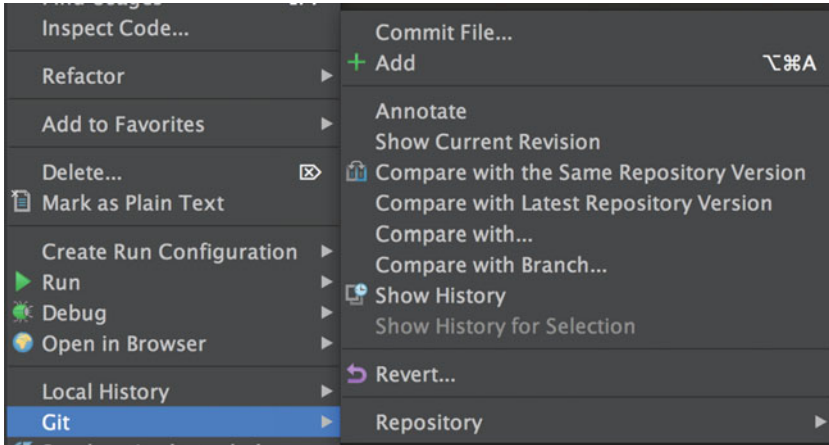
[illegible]
Inspect Code...
Refactor
Add to Favorites
Delete...
Mark as Plain Text
Create Run Configuration
Run
Debug
Open in Browser
Local History
Git
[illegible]

Commit File...
+ Add ⌥⌘A
Annotate
Show Current Revision
Compare with the Same Repository Version
Compare with Latest Repository Version
Compare with...
Compare with Branch...
Show History
Show History for Selection
Revert...
Repository